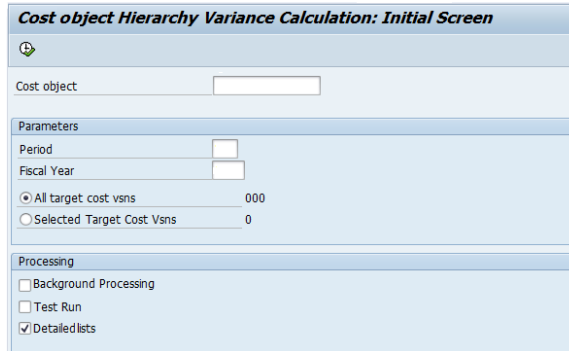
Cost object Hierarchy Variance Calculation: Initial Screen

Cost object

Parameters

Period

Fiscal Year

All target cost vsns 000

Selected Target Cost Vsns 0

Processing

Background Processing

Test Run

Detailed lists